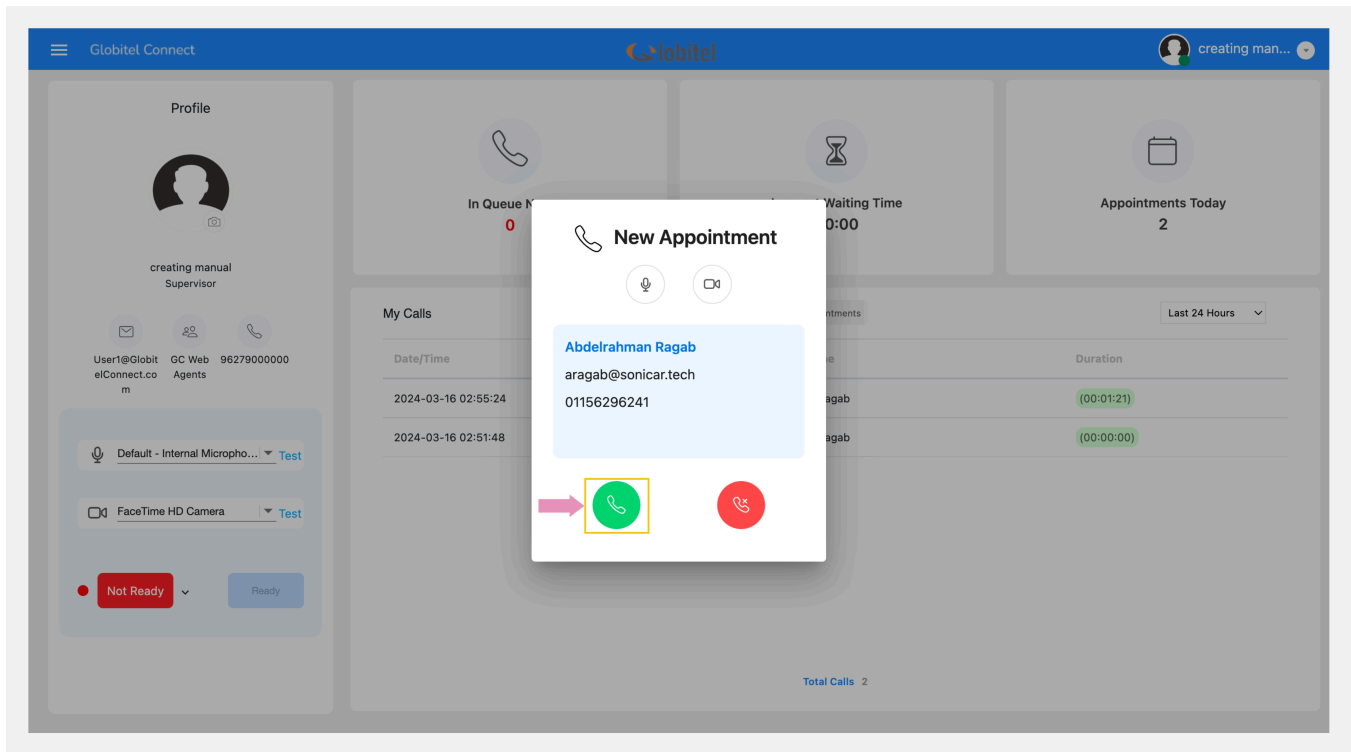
Globitel Connect

Globitel

creating man...

Profile

creating manual
Supervisor

User1@GlobitelConnect.com GC Web Agents 96279000000

Default - Internal Micropho... Test

FaceTime HD Camera Test

Not Ready

Ready

In Queue N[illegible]
0

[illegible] Waiting Time
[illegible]0:00

Appointments Today
2

My Calls

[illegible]ntments

Last 24 Hours

| Date/Time | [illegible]e | Duration |
|---|---|---|
| 2024-03-16 02:55:24 | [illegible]agab | (00:01:21) |
| 2024-03-16 02:51:48 | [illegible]agab | (00:00:00) |

Total Calls 2

New Appointment

Abdelrahman Ragab
aragab@sonicar.tech
01156296241